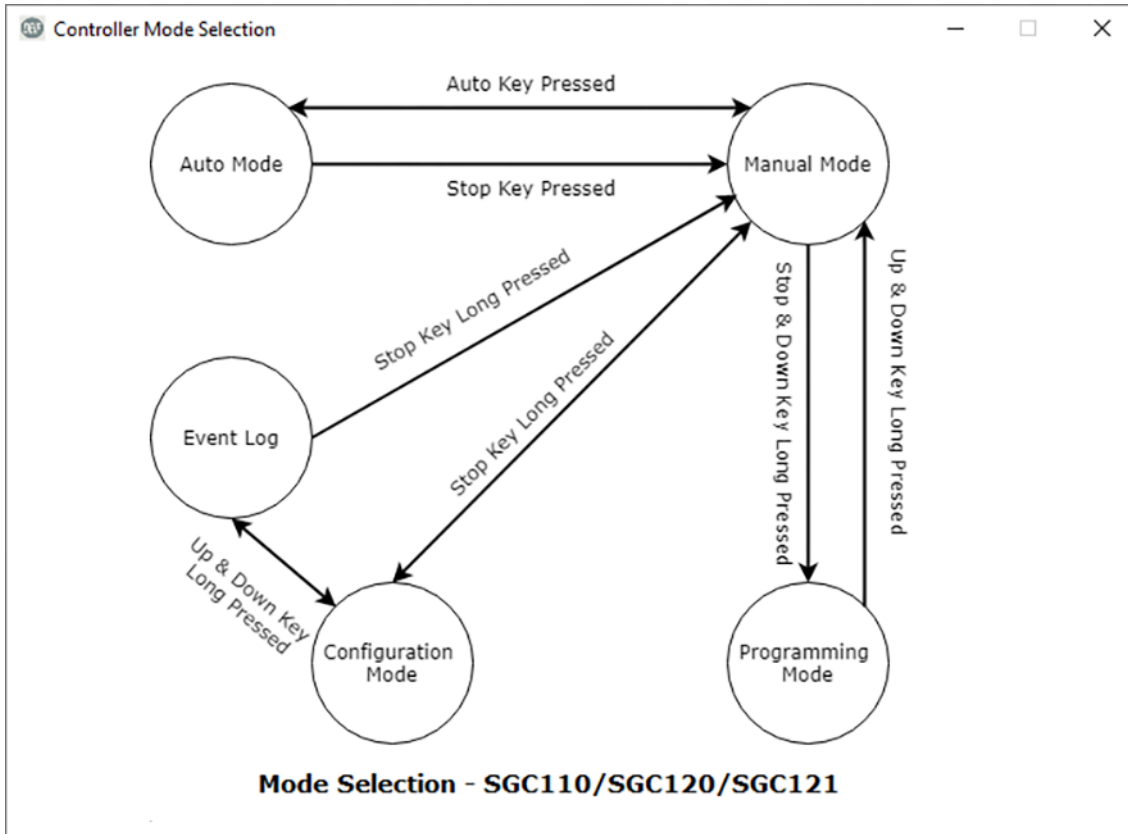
Controller Mode Selection

Auto Key Pressed

Auto Mode

Stop Key Pressed

Manual Mode

Stop Key Long Pressed

Stop & Down Key Long Pressed

Up & Down Key Long Pressed

Event Log

Stop Key Long Pressed

Up & Down Key Long Pressed

Configuration Mode

Programming Mode

Mode Selection - SGC110/SGC120/SGC121